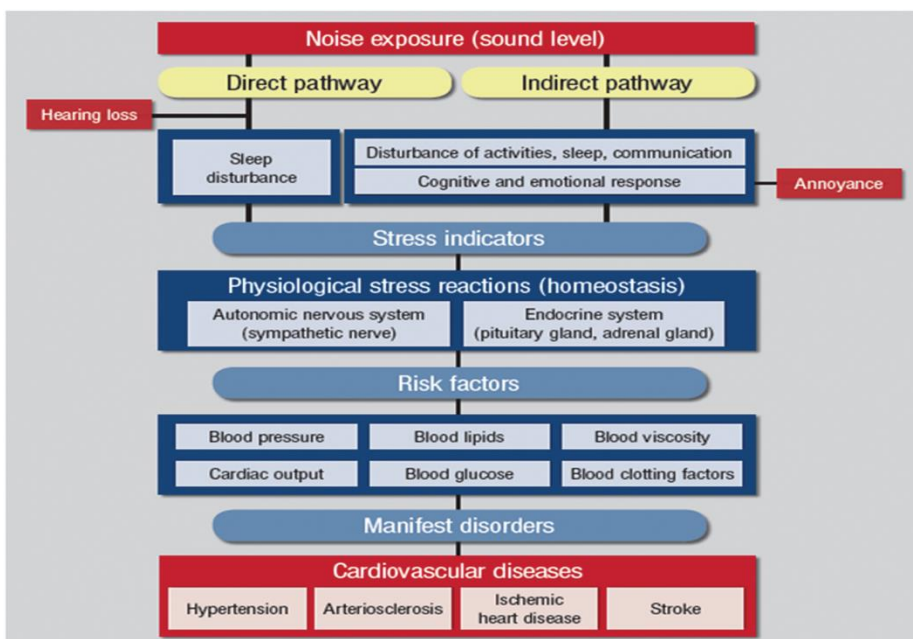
Noise exposure (sound level)

Direct pathway

Indirect pathway

Hearing loss

Sleep disturbance

Disturbance of activities, sleep, communication

Cognitive and emotional response

Annoyance

Stress indicators

Physiological stress reactions (homeostasis)

Autonomic nervous system (sympathetic nerve)

Endocrine system (pituitary gland, adrenal gland)

Risk factors

Blood pressure

Blood lipids

Blood viscosity

Cardiac output

Blood glucose

Blood clotting factors

Manifest disorders

Cardiovascular diseases

Hypertension

Arteriosclerosis

Ischemic heart disease

Stroke